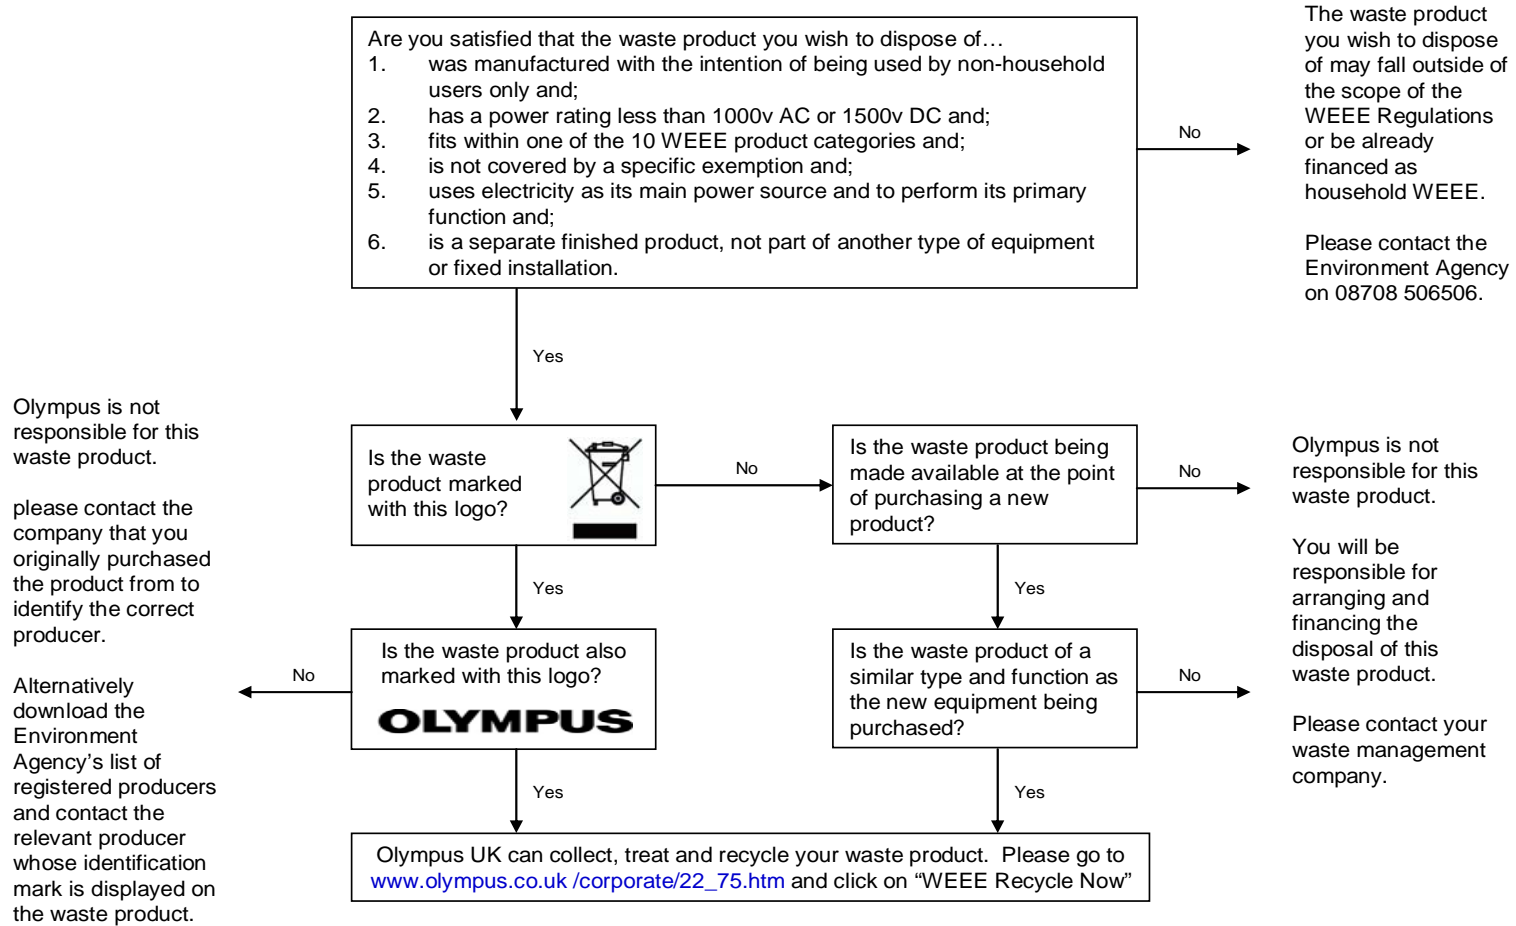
Are you satisfied that the waste product you wish to dispose of…
1. was manufactured with the intention of being used by non-household users only and;
2. has a power rating less than 1000v AC or 1500v DC and;
3. fits within one of the 10 WEEE product categories and;
4. is not covered by a specific exemption and;
5. uses electricity as its main power source and to perform its primary function and;
6. is a separate finished product, not part of another type of equipment or fixed installation.

No

The waste product you wish to dispose of may fall outside of the scope of the WEEE Regulations or be already financed as household WEEE.

Please contact the Environment Agency on 08708 506506.

Yes

Olympus is not responsible for this waste product.

please contact the company that you originally purchased the product from to identify the correct producer.

Alternatively download the Environment Agency's list of registered producers and contact the relevant producer whose identification mark is displayed on the waste product.

Is the waste product marked with this logo?

No

Is the waste product being made available at the point of purchasing a new product?

No

Olympus is not responsible for this waste product.

You will be responsible for arranging and financing the disposal of this waste product.

Please contact your waste management company.

Yes

Yes

No

Is the waste product also marked with this logo?

OLYMPUS

Is the waste product of a similar type and function as the new equipment being purchased?

No

Yes

Yes

Olympus UK can collect, treat and recycle your waste product. Please go to www.olympus.co.uk /corporate/22_75.htm and click on "WEEE Recycle Now"